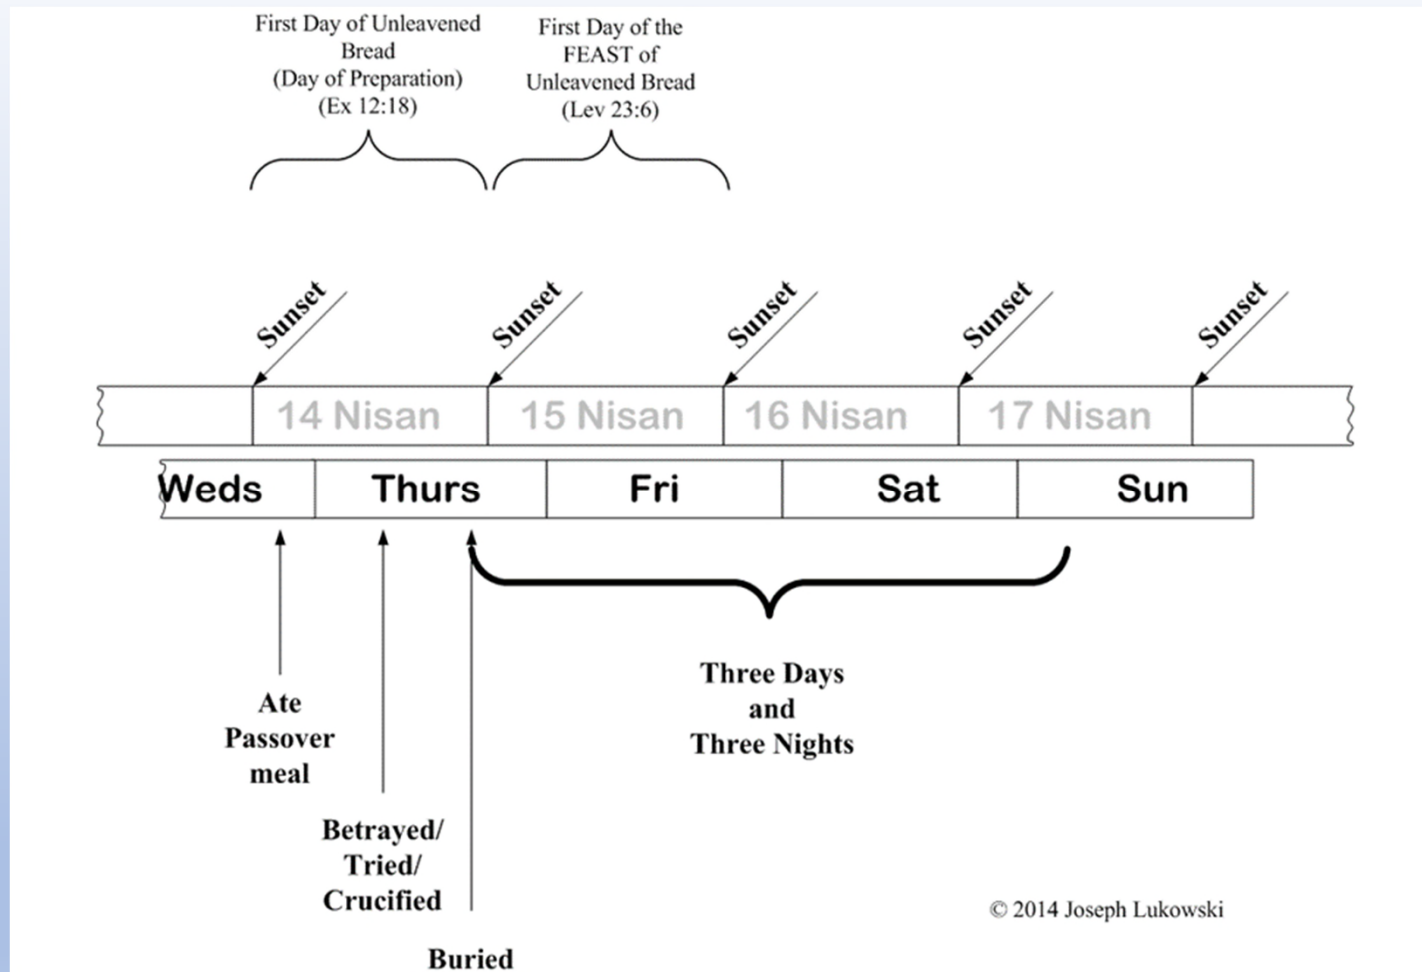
First Day of Unleavened Bread (Day of Preparation) (Ex 12:18)

First Day of the FEAST of Unleavened Bread (Lev 23:6)

Sunset

Sunset

Sunset

Sunset

Sunset

| 14 Nisan | 15 Nisan | 16 Nisan | 17 Nisan |
|---|---|---|---|

| Weds | Thurs | Fri | Sat | Sun |
|---|---|---|---|---|

Ate Passover meal

Betrayed/ Tried/ Crucified

Buried

Three Days and Three Nights

© 2014 Joseph Lukowski